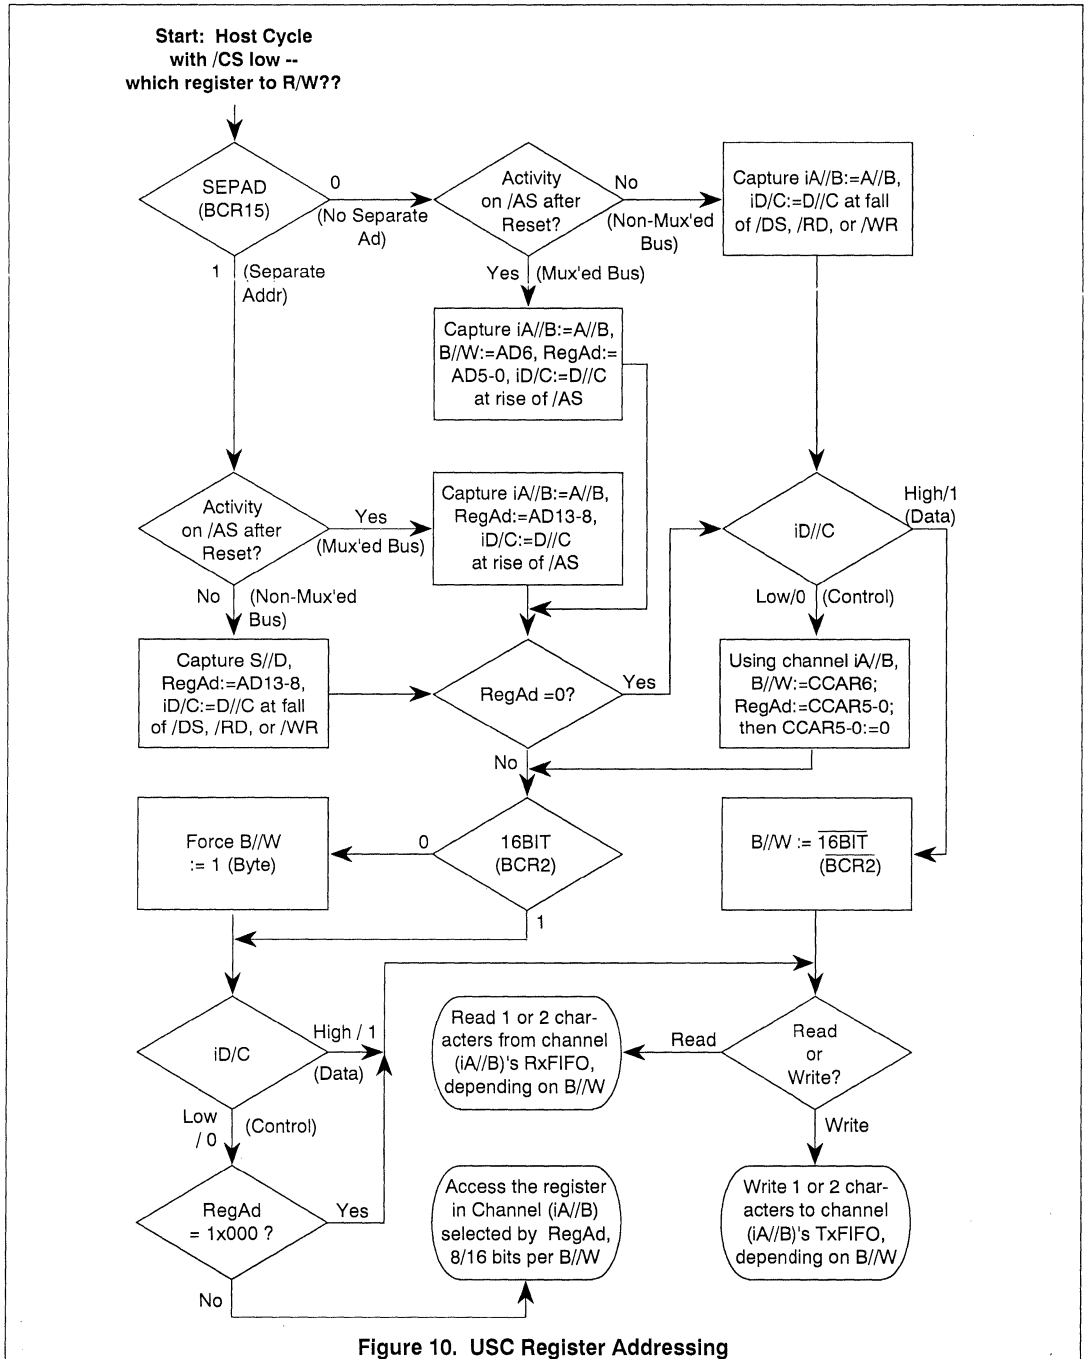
Start: Host Cycle with /CS low -- which register to R/W??

SEPAD (BCR15)

0 (No Separate Ad)

1 (Separate Addr)

Activity on /AS after Reset?

No (Non-Mux'ed Bus)

Yes (Mux'ed Bus)

Capture iA//B:=A//B, iD/C:=D//C at fall of /DS, /RD, or /WR

Capture iA//B:=A//B, B//W:=AD6, RegAd:= AD5-0, iD/C:=D//C at rise of /AS

Activity on /AS after Reset?

Yes (Mux'ed Bus)

No (Non-Mux'ed Bus)

Capture iA//B:=A//B, RegAd:=AD13-8, iD/C:=D//C at rise of /AS

iD//C

High/1 (Data)

Low/0 (Control)

Capture S//D, RegAd:=AD13-8, iD/C:=D//C at fall of /DS, /RD, or /WR

RegAd =0?

Yes

No

Using channel iA//B, B//W:=CCAR6; RegAd:=CCAR5-0; then CCAR5-0:=0

Force B//W := 1 (Byte)

0

16BIT (BCR2)

1

B//W := $\overline{16BIT}$ $(\overline{BCR2})$

iD/C

High / 1 (Data)

Low / 0 (Control)

Read 1 or 2 characters from channel (iA//B)'s RxFIFO, depending on B//W

Read

Read or Write?

Write

RegAd = 1x000 ?

Yes

No

Access the register in Channel (iA//B) selected by RegAd, 8/16 bits per B//W

Write 1 or 2 characters to channel (iA//B)'s TxFIFO, depending on B//W

Figure 10. USC Register Addressing